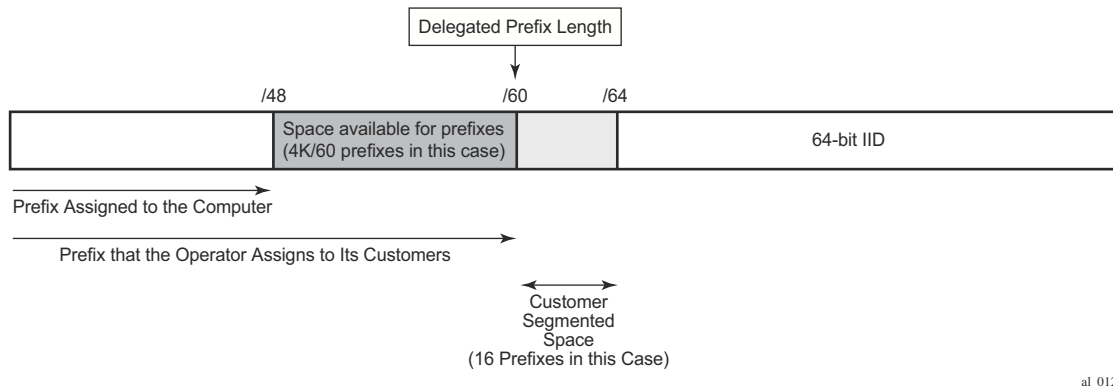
Delegated Prefix Length

/48

/60

/64

Space available for prefixes (4K/60 prefixes in this case)

64-bit IID

Prefix Assigned to the Computer

Prefix that the Operator Assigns to Its Customers

Customer Segmented Space (16 Prefixes in this Case)

al 01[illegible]